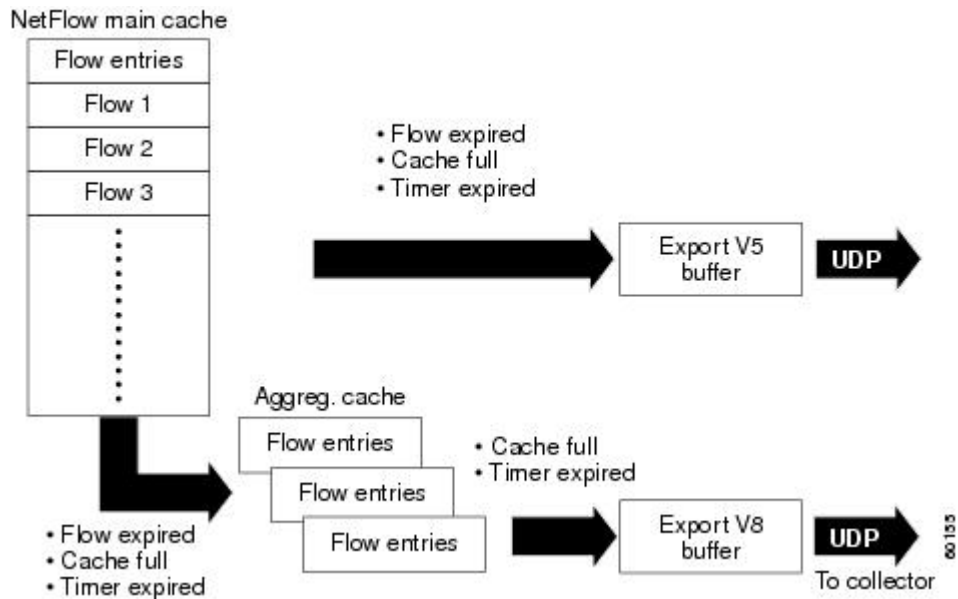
NetFlow main cache

Flow entries
Flow 1
Flow 2
Flow 3

• Flow expired
• Cache full
• Timer expired

Export V5 buffer

UDP

Aggreg. cache

Flow entries
Flow entries
Flow entries

• Cache full
• Timer expired

• Flow expired
• Cache full
• Timer expired

Export V8 buffer

UDP

To collector

60155